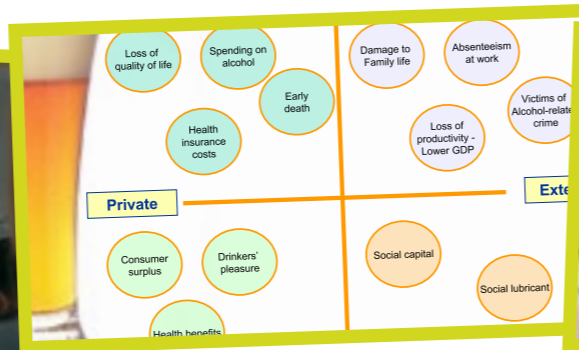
Loss of quality of life

Spending on alcohol

Early death

Health insurance costs

Damage to Family life

Absenteeism at work

Victims of Alcohol-relate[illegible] crime

Loss of productivity - Lower GDP

Private

Exte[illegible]

Consumer surplus

Drinkers' pleasure

Health benefits

Social capital

Social lubricant